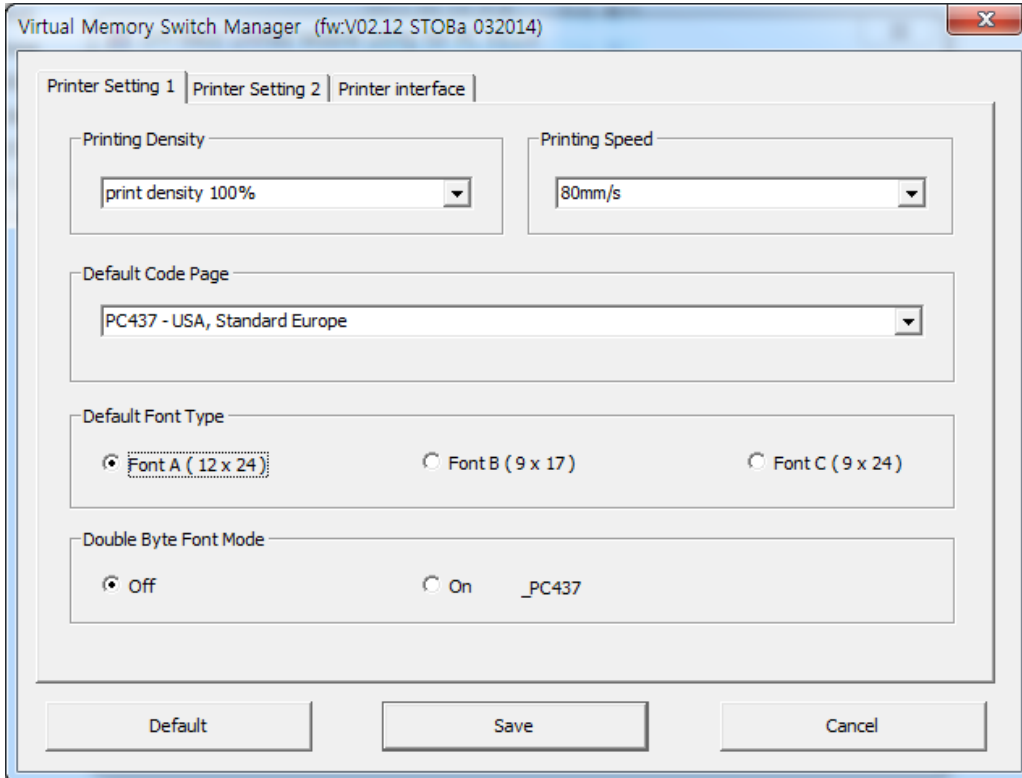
Virtual Memory Switch Manager (fw:V02.12 STOBa 032014)

Printer Setting 1 | Printer Setting 2 | Printer interface

Printing Density
print density 100%

Printing Speed
80mm/s

Default Code Page
PC437 - USA, Standard Europe

Default Font Type
Font A ( 12 x 24 )
Font B ( 9 x 17 )
Font C ( 9 x 24 )

Double Byte Font Mode
Off
On
_PC437

Default
Save
Cancel